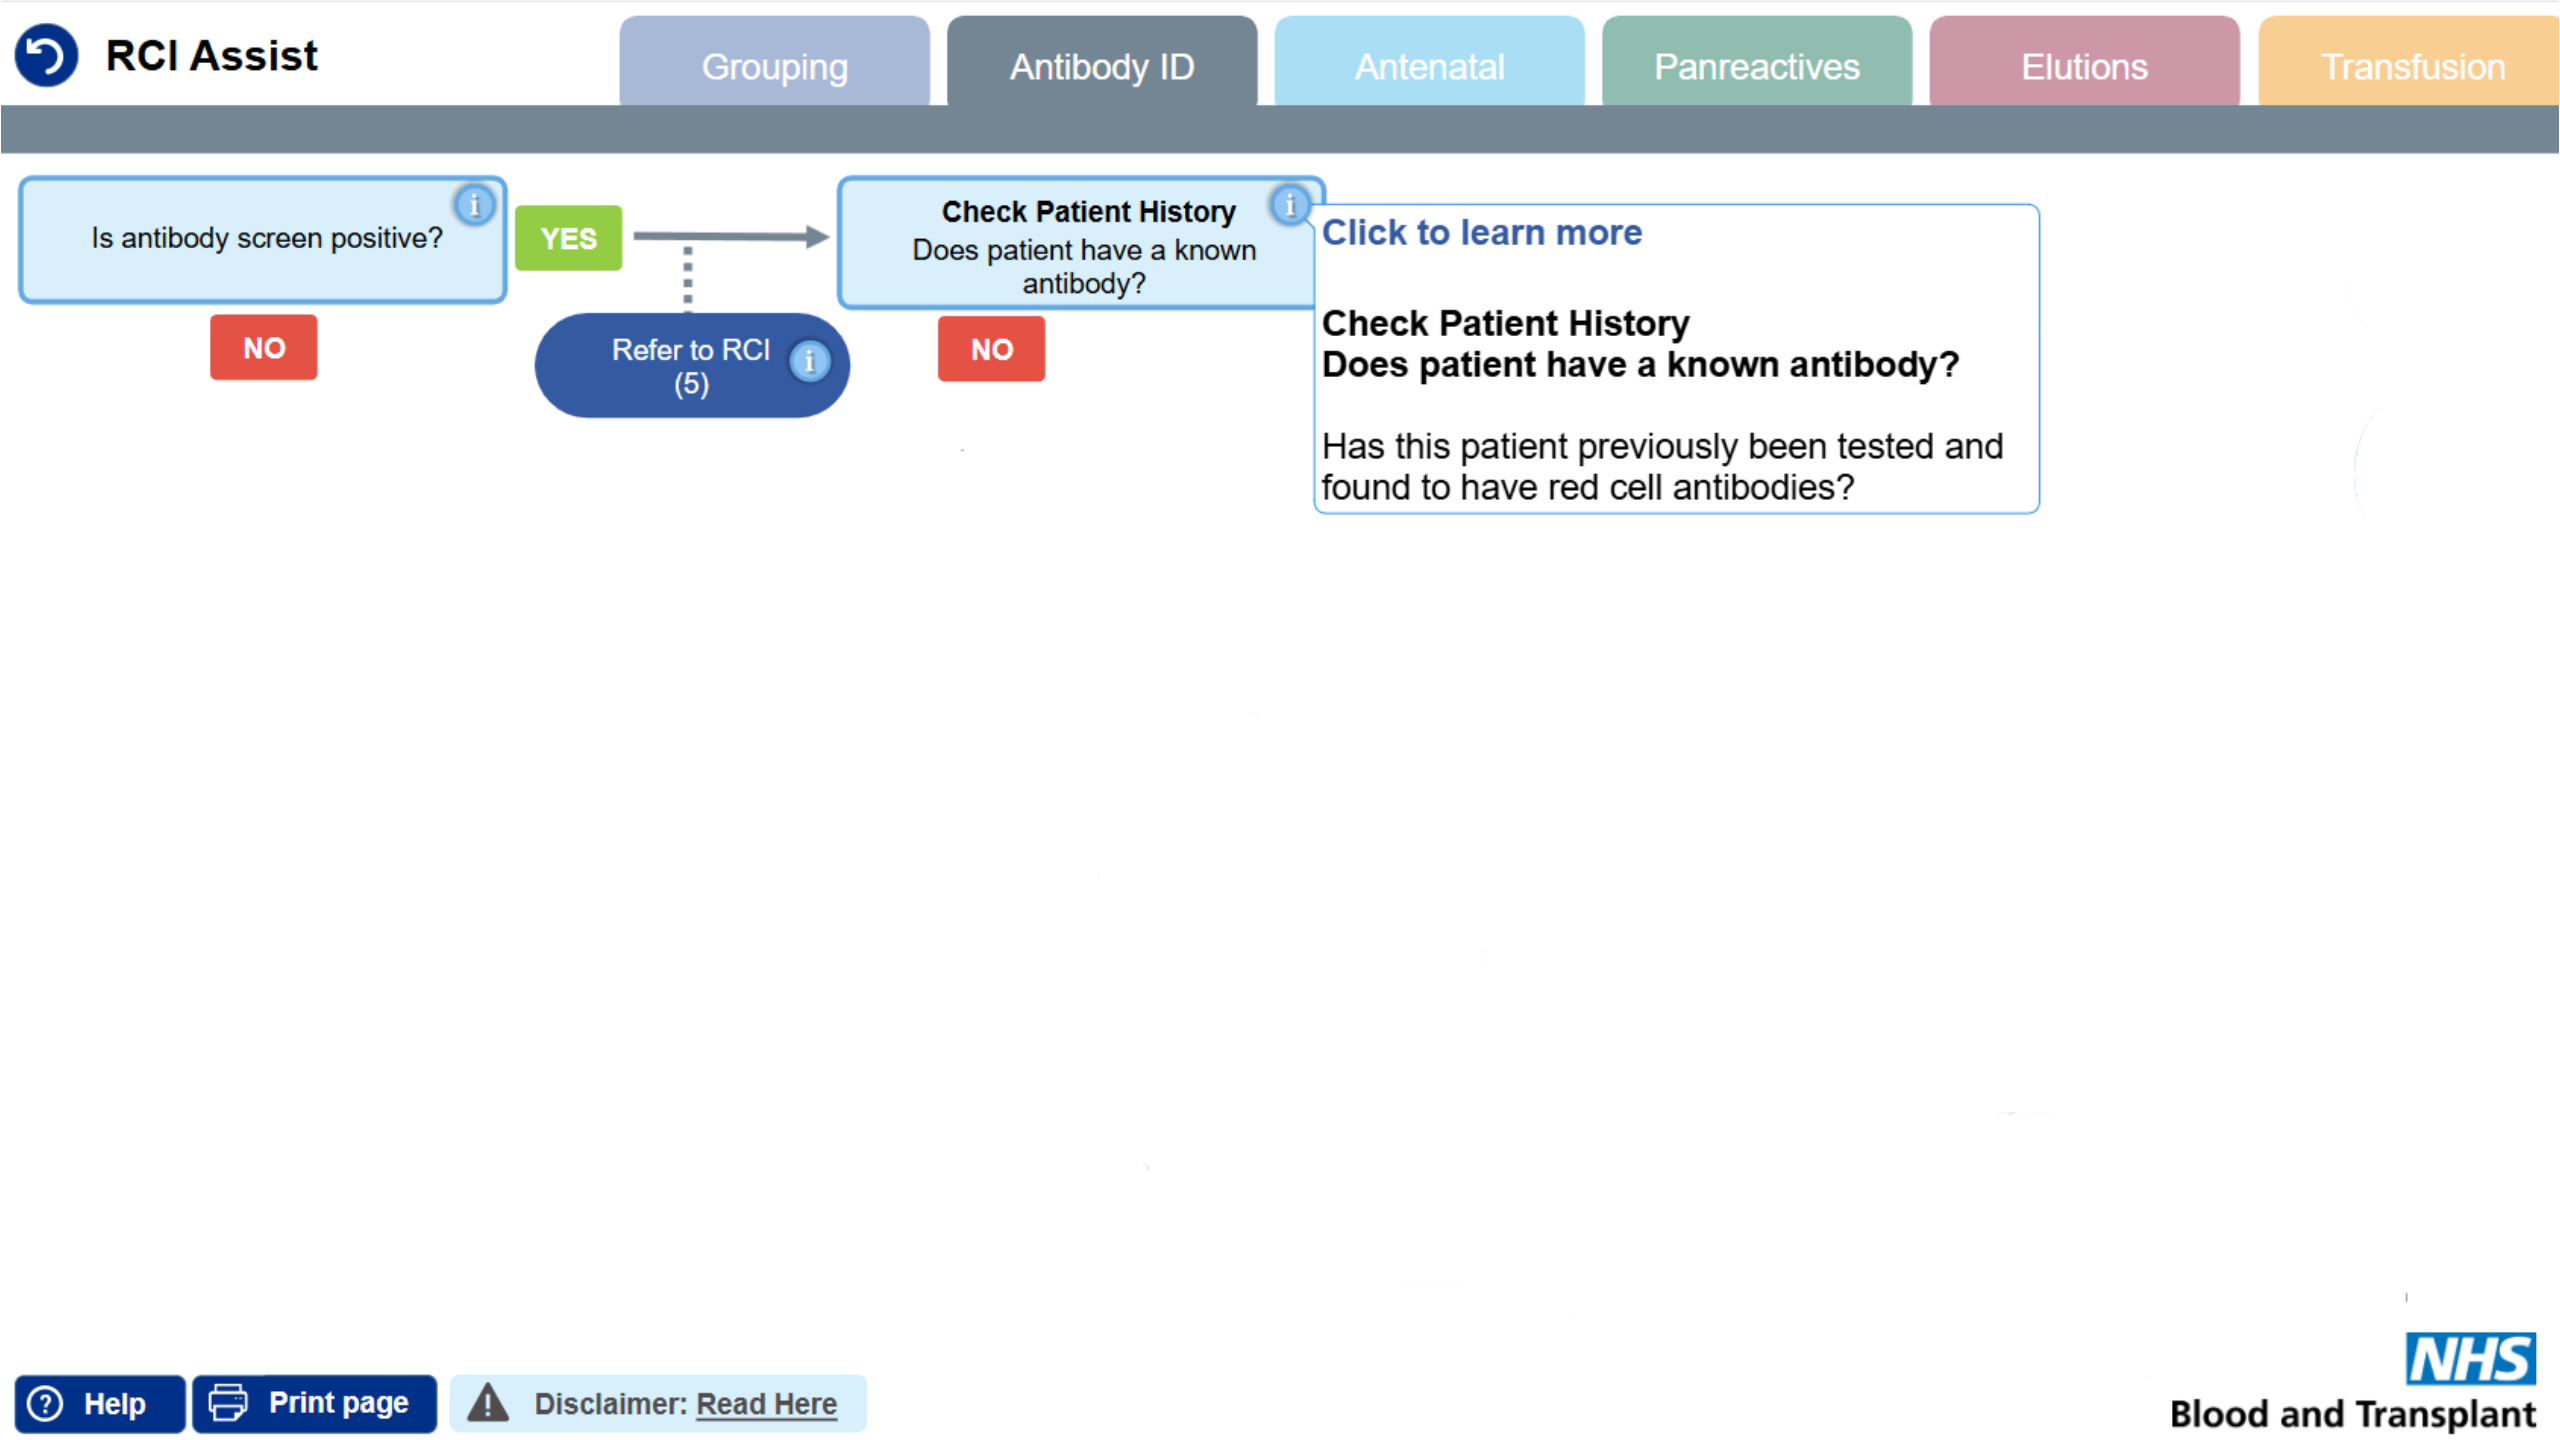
RCI Assist

Grouping | Antibody ID | Antenatal | Panreactives | Elutions | Transfusion

Is antibody screen positive?

YES

NO

Refer to RCI (5)

Check Patient History
Does patient have a known antibody?

NO

Click to learn more

Check Patient History
Does patient have a known antibody?

Has this patient previously been tested and found to have red cell antibodies?

Help

Print page

Disclaimer: Read Here

NHS
Blood and Transplant